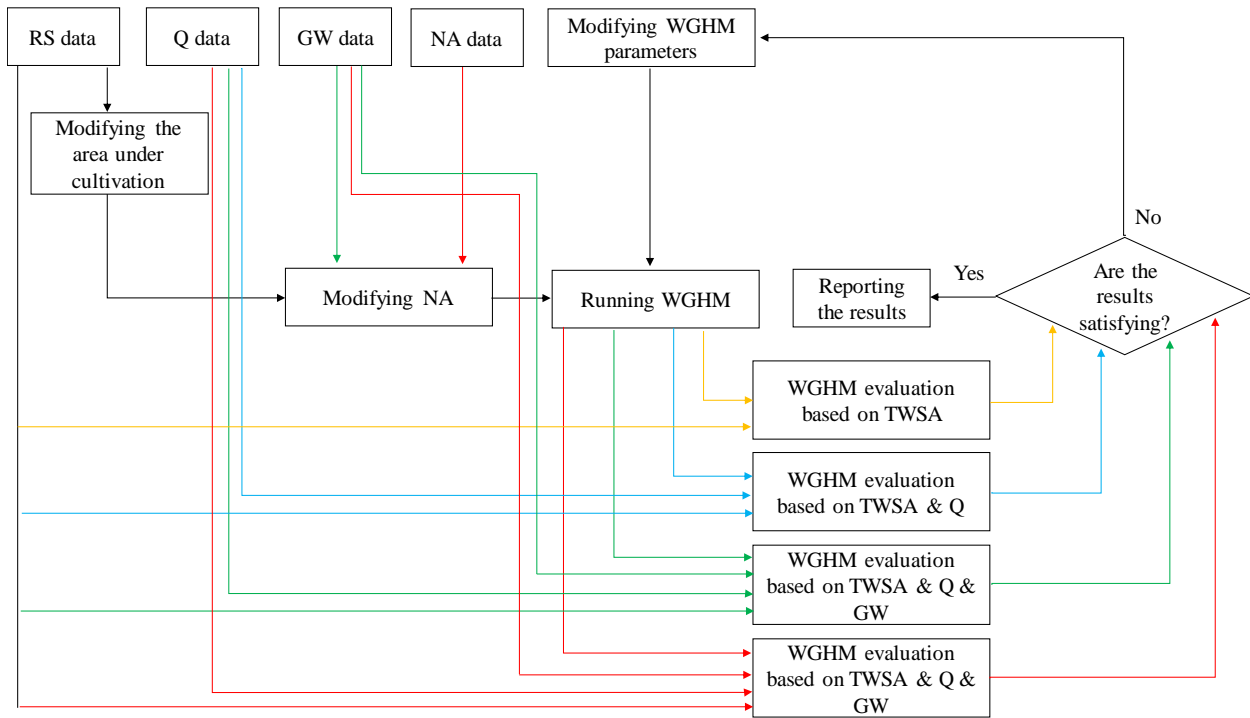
RS data

Q data

GW data

NA data

Modifying WGHM parameters

Modifying the area under cultivation

No

Yes

Are the results satisfying?

Reporting the results

Modifying NA

Running WGHM

WGHM evaluation based on TWSA

WGHM evaluation based on TWSA & Q

WGHM evaluation based on TWSA & Q & GW

WGHM evaluation based on TWSA & Q & GW